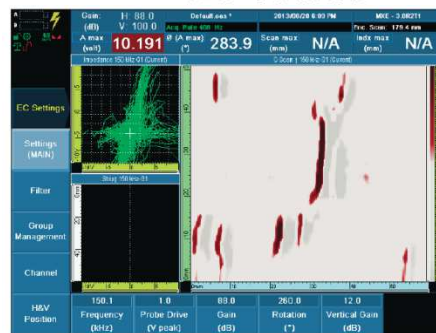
Gain (dB) H: 88.0 V: 100.0
Default.ocs *
2013/06/28 6:09 PM
MXE - 3.08211
Acq. Rate 400 Hz
Enc. Scan 129.4 mm
A max (volt) 10.191
Ø (A max) (°) 283.9
Scan max (mm) N/A
Index max (mm) N/A
Impedance 150 kHz-01 (Current)
C-Scan 150 kHz-01 (Current)
Strip 150 kHz-01
EC Settings
Settings (MAIN)
Filter
Group Management
Channel
H&V Position
150.1 Frequency (kHz)
1.0 Probe Drive (V peak)
88.0 Gain (dB)
260.0 Rotation (°)
12.0 Vertical Gain (dB)